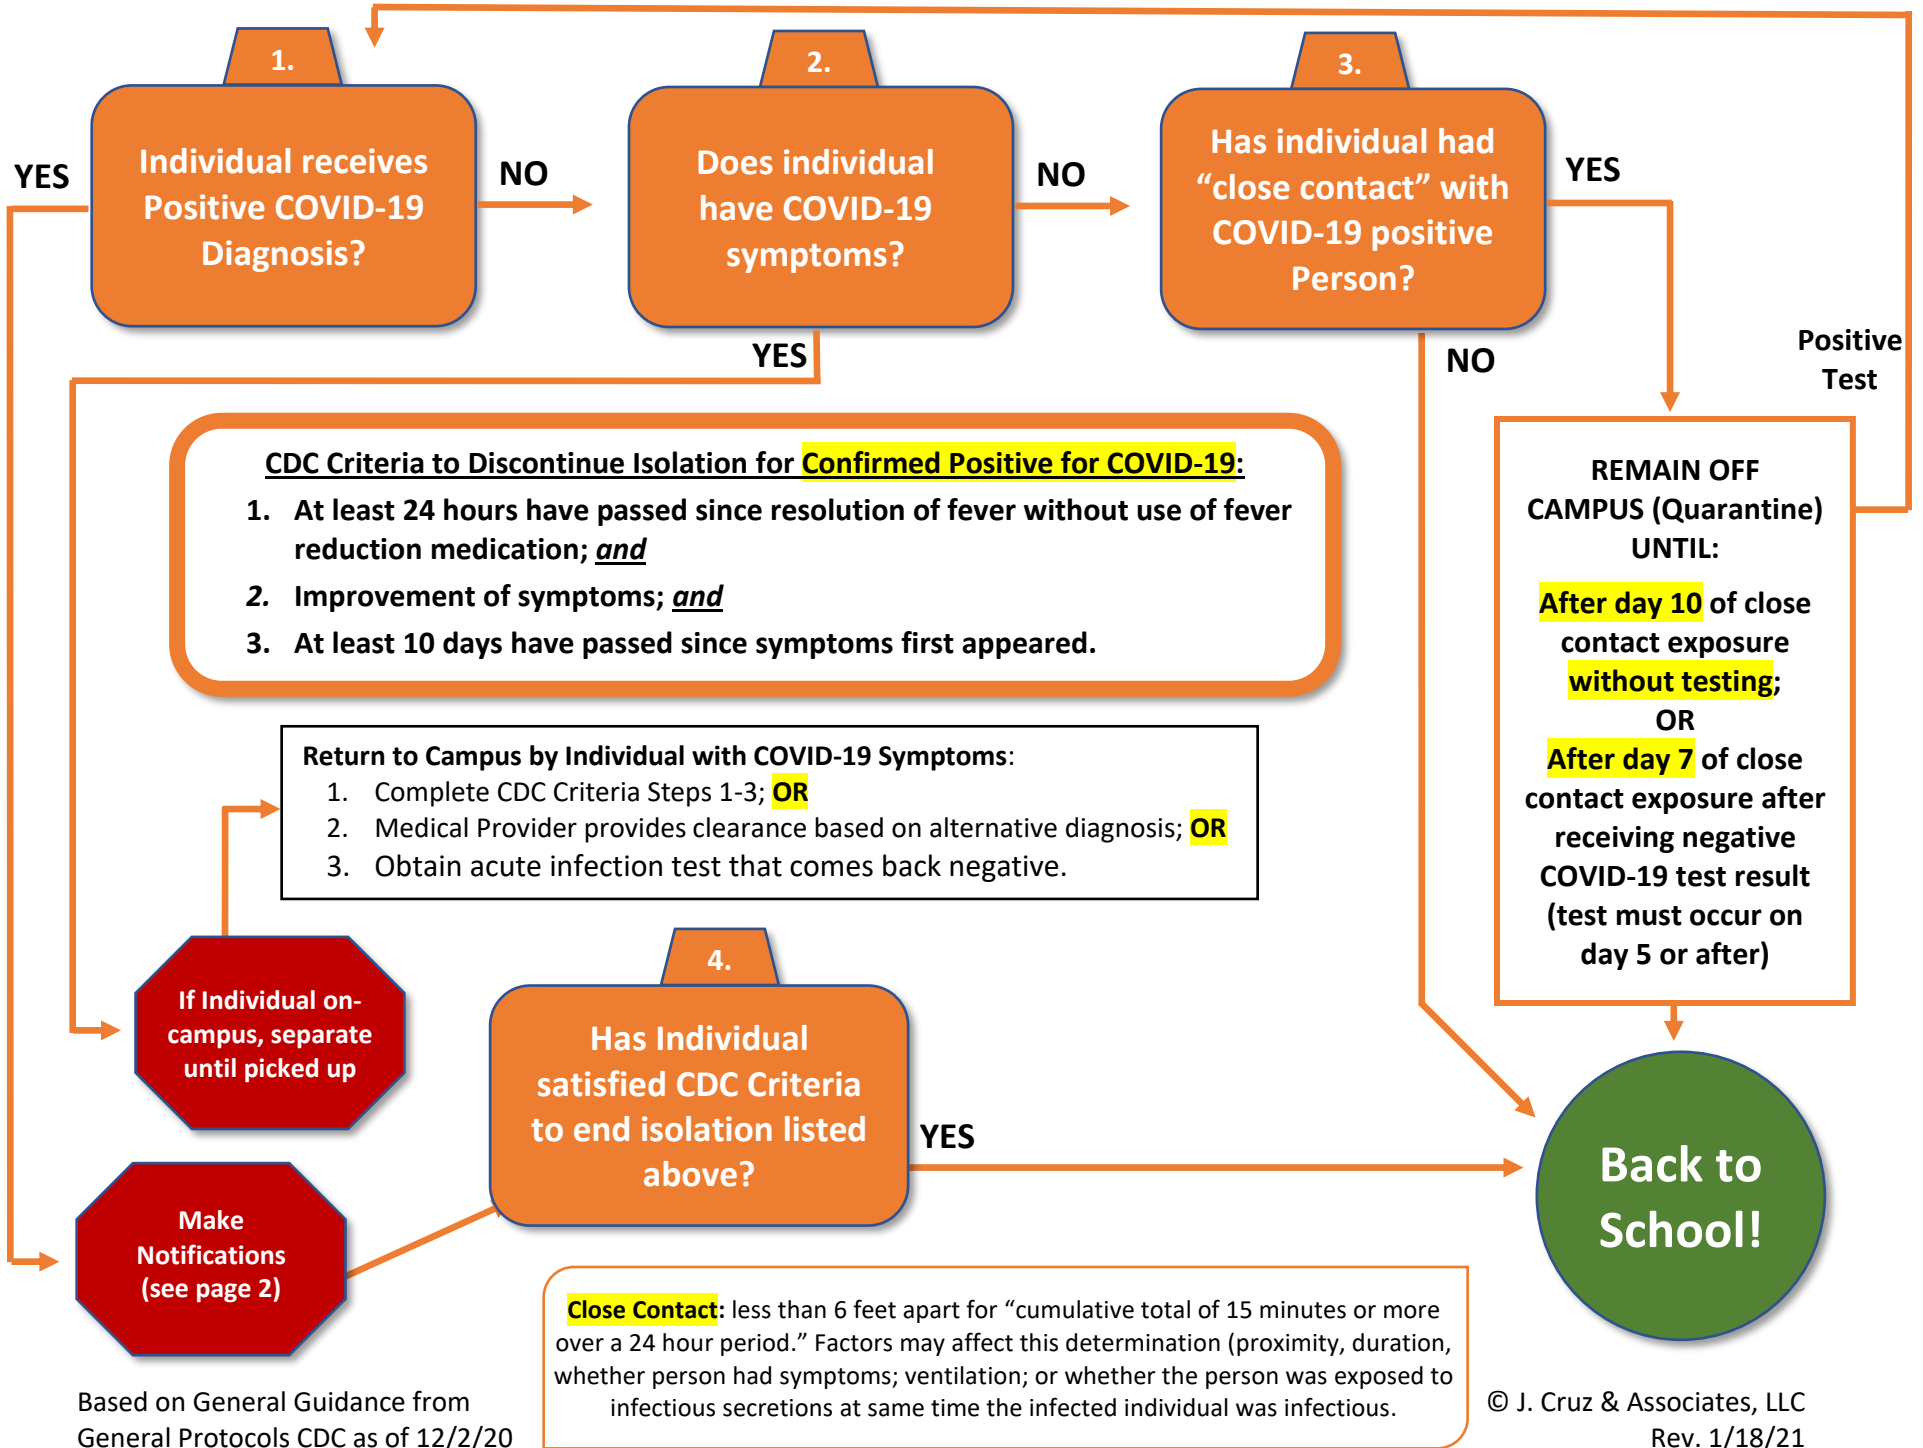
1.

Individual receives Positive COVID-19 Diagnosis?

NO

2.

Does individual have COVID-19 symptoms?

NO

3.

Has individual had "close contact" with COVID-19 positive Person?

YES

YES

YES

NO

Positive Test

CDC Criteria to Discontinue Isolation for Confirmed Positive for COVID-19:

1. At least 24 hours have passed since resolution of fever without use of fever reduction medication; and
2. Improvement of symptoms; and
3. At least 10 days have passed since symptoms first appeared.

REMAIN OFF CAMPUS (Quarantine) UNTIL:

After day 10 of close contact exposure without testing;
OR
After day 7 of close contact exposure after receiving negative COVID-19 test result (test must occur on day 5 or after)

Return to Campus by Individual with COVID-19 Symptoms:
1. Complete CDC Criteria Steps 1-3; OR
2. Medical Provider provides clearance based on alternative diagnosis; OR
3. Obtain acute infection test that comes back negative.

If Individual on-campus, separate until picked up

4.

Has Individual satisfied CDC Criteria to end isolation listed above?

YES

Back to School!

Make Notifications (see page 2)

Close Contact: less than 6 feet apart for "cumulative total of 15 minutes or more over a 24 hour period." Factors may affect this determination (proximity, duration, whether person had symptoms; ventilation; or whether the person was exposed to infectious secretions at same time the infected individual was infectious.

Based on General Guidance from General Protocols CDC as of 12/2/20

© J. Cruz & Associates, LLC
Rev. 1/18/21